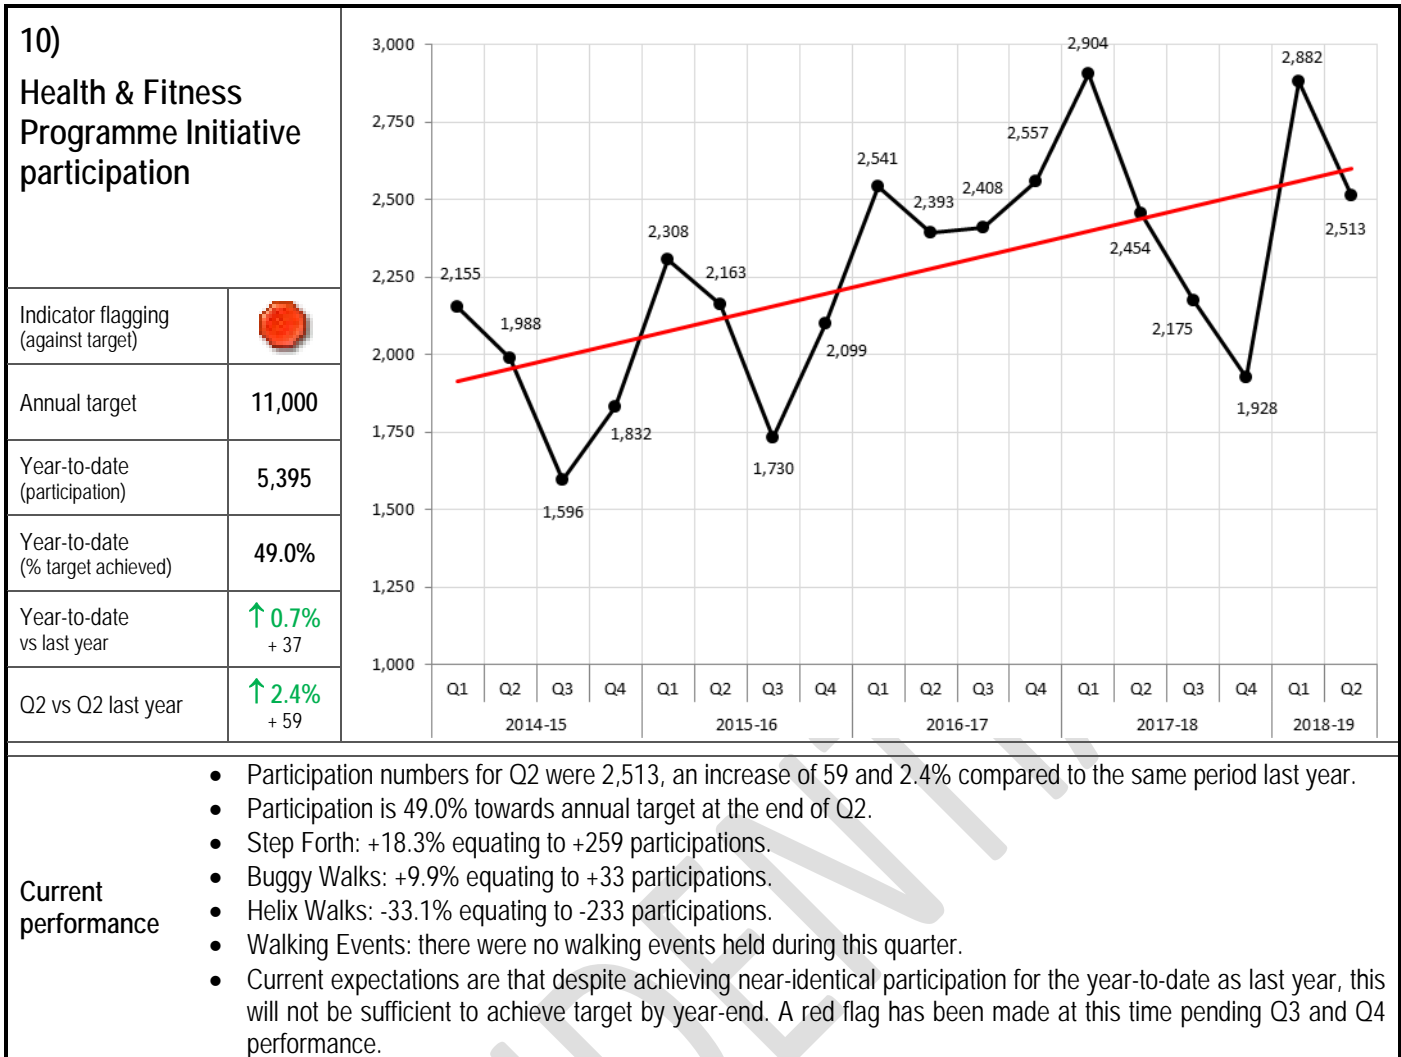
10)

Health & Fitness Programme Initiative participation

| Indicator flagging (against target) | |
|---|---|
| Annual target | 11,000 |
| Year-to-date (participation) | 5,395 |
| Year-to-date (% target achieved) | 49.0% |
| Year-to-date vs last year | ↑ 0.7% + 37 |
| Q2 vs Q2 last year | ↑ 2.4% + 59 |

3,000
2,750
2,500
2,250
2,000
1,750
1,500
1,250
1,000

2,155
1,988
1,596
1,832
2,308
2,163
1,730
2,099
2,541
2,393
2,408
2,557
2,904
2,454
2,175
1,928
2,882
2,513

Q1 Q2 Q3 Q4 Q1 Q2 Q3 Q4 Q1 Q2 Q3 Q4 Q1 Q2 Q3 Q4 Q1 Q2
2014-15 2015-16 2016-17 2017-18 2018-19

Current performance

- Participation numbers for Q2 were 2,513, an increase of 59 and 2.4% compared to the same period last year.
- Participation is 49.0% towards annual target at the end of Q2.
- Step Forth: +18.3% equating to +259 participations.
- Buggy Walks: +9.9% equating to +33 participations.
- Helix Walks: -33.1% equating to -233 participations.
- Walking Events: there were no walking events held during this quarter.
- Current expectations are that despite achieving near-identical participation for the year-to-date as last year, this will not be sufficient to achieve target by year-end. A red flag has been made at this time pending Q3 and Q4 performance.